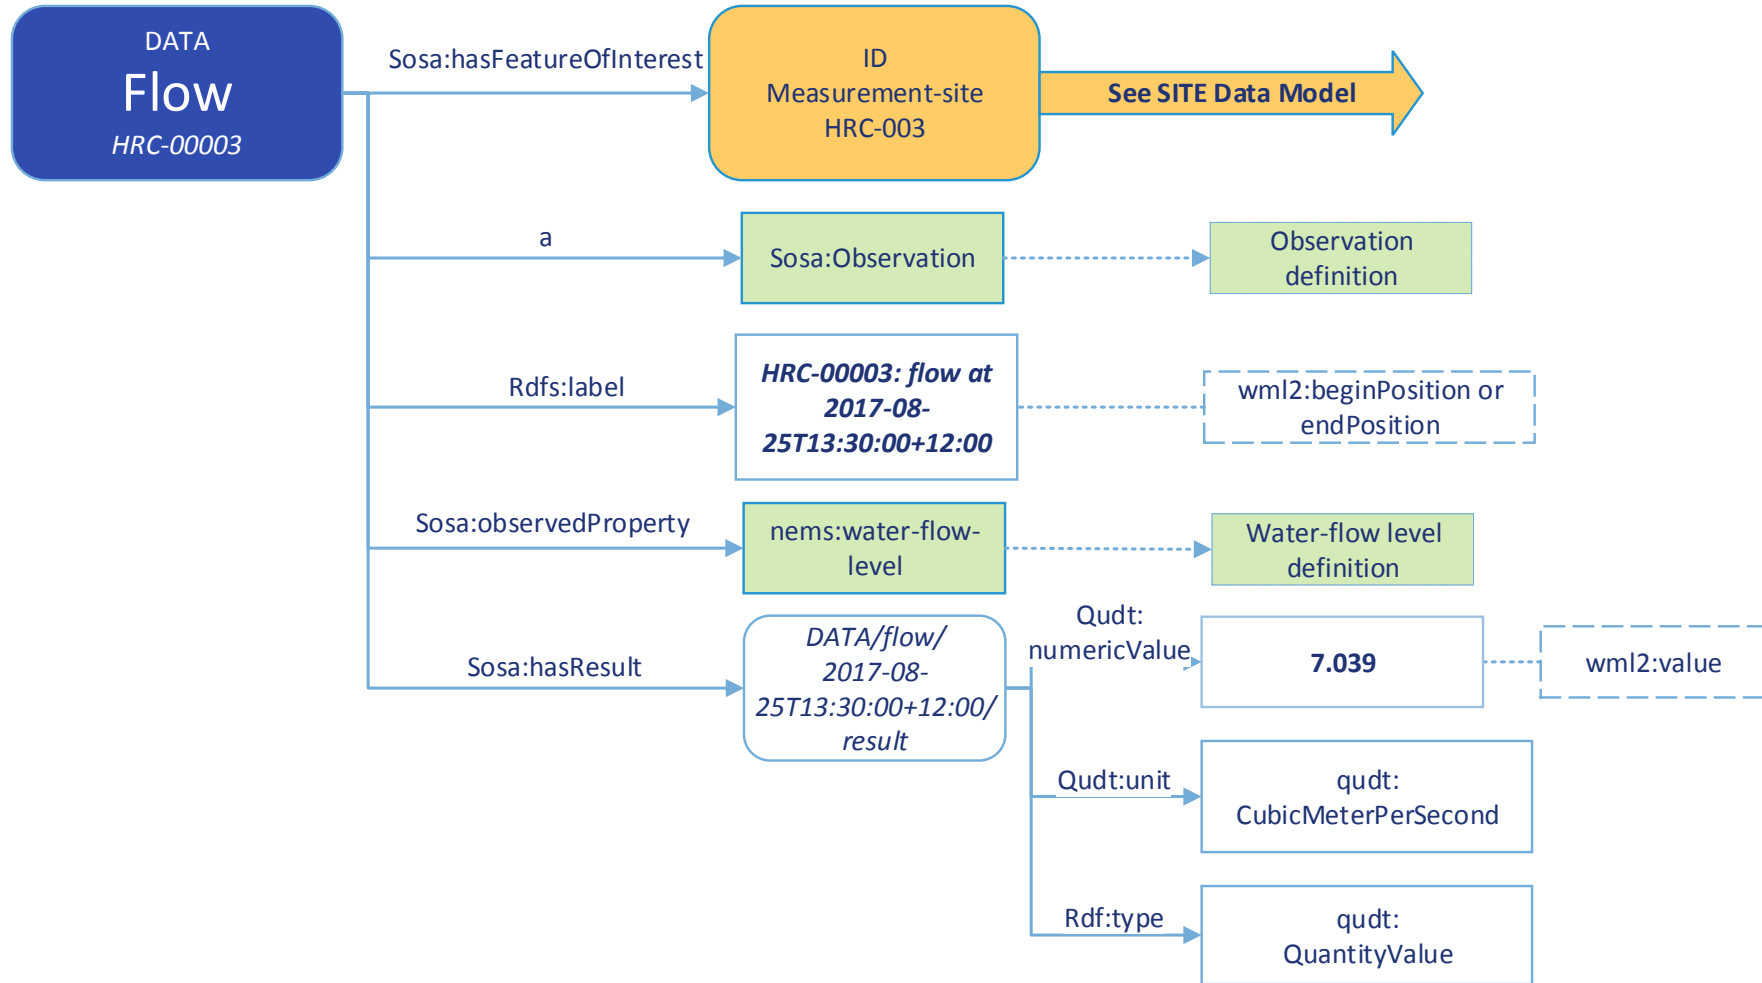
DATA
Flow
HRC-00003

Sosa:hasFeatureOfInterest

ID
Measurement-site
HRC-003

See SITE Data Model

a

Sosa:Observation

Observation definition

Rdfs:label

HRC-00003: flow at 2017-08-25T13:30:00+12:00

wml2:beginPosition or endPosition

Sosa:observedProperty

nems:water-flow-level

Water-flow level definition

Sosa:hasResult

DATA/flow/ 2017-08-25T13:30:00+12:00/ result

Qudt: numericValue

7.039

wml2:value

Qudt:unit

qudt: CubicMeterPerSecond

Rdf:type

qudt: QuantityValue